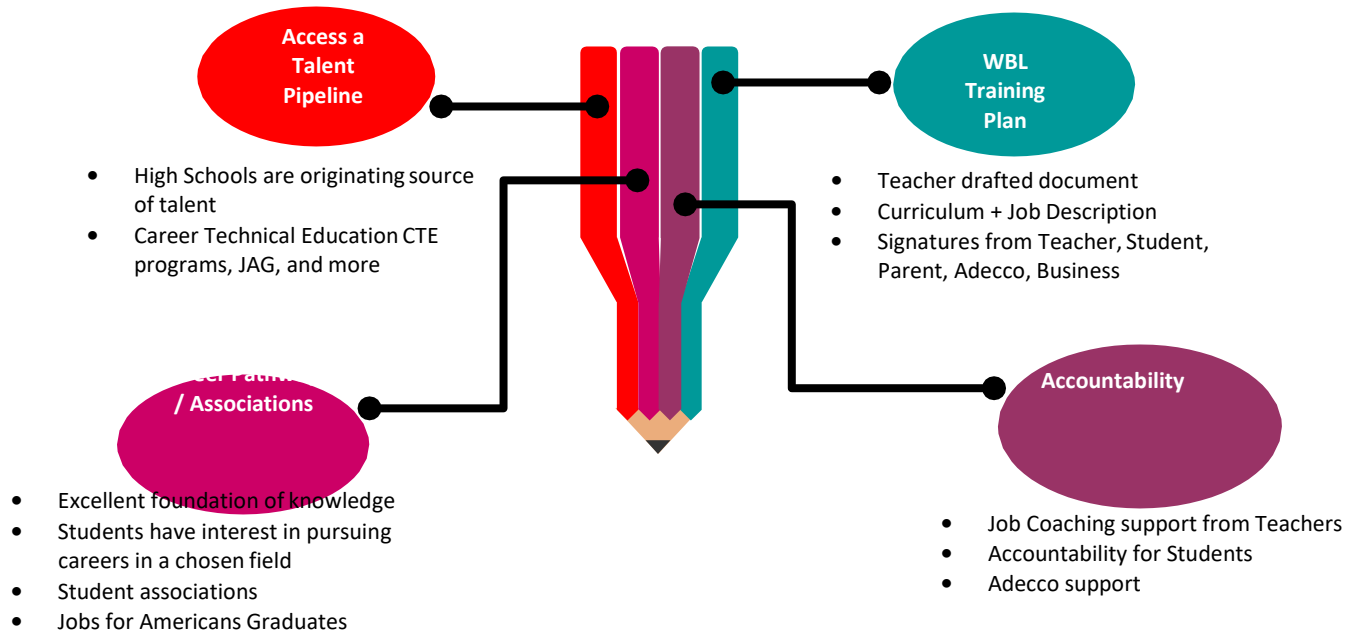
Access a Talent Pipeline

- High Schools are originating source of talent
- Career Technical Education CTE programs, JAG, and more

WBL Training Plan

- Teacher drafted document
- Curriculum + Job Description
- Signatures from Teacher, Student, Parent, Adecco, Business

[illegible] / Associations

- Excellent foundation of knowledge
- Students have interest in pursuing careers in a chosen field
- Student associations
- Jobs for Americans Graduates

Accountability

- Job Coaching support from Teachers
- Accountability for Students
- Adecco support